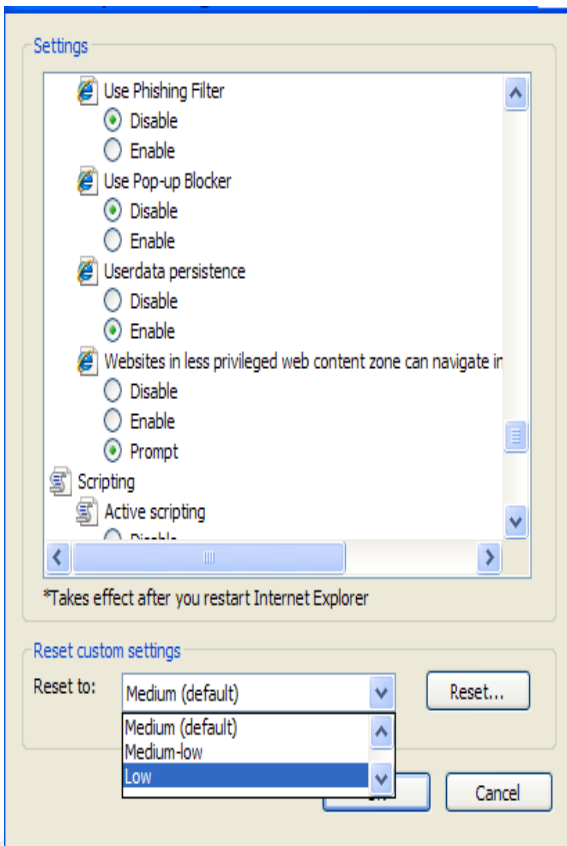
Settings

Use Phishing Filter
Disable
Enable
Use Pop-up Blocker
Disable
Enable
Userdata persistence
Disable
Enable
Websites in less privileged web content zone can navigate ir
Disable
Enable
Prompt
Scripting
Active scripting
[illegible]

*Takes effect after you restart Internet Explorer

Reset custom settings
Reset to: Medium (default)
Reset...
Medium (default)
Medium-low
Low

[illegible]
Cancel